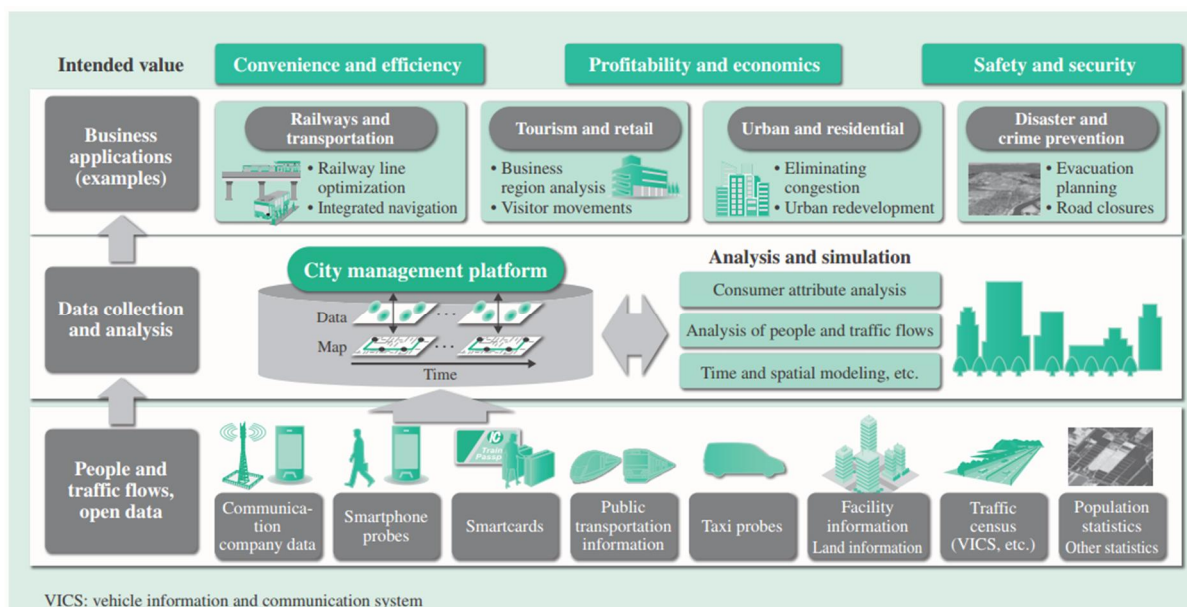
Intended value
Convenience and efficiency
Profitability and economics
Safety and security

Business applications (examples)

Railways and transportation
• Railway line optimization
• Integrated navigation

Tourism and retail
• Business region analysis
• Visitor movements

Urban and residential
• Eliminating congestion
• Urban redevelopment

Disaster and crime prevention
• Evacuation planning
• Road closures

Data collection and analysis

City management platform
Data
Map
Time

Analysis and simulation
Consumer attribute analysis
Analysis of people and traffic flows
Time and spatial modeling, etc.

People and traffic flows, open data

IC Train Passport

Communication company data
Smartphone probes
Smartcards
Public transportation information
Taxi probes
Facility information
Land information
Traffic census (VICS, etc.)
Population statistics
Other statistics

VICS: vehicle information and communication system